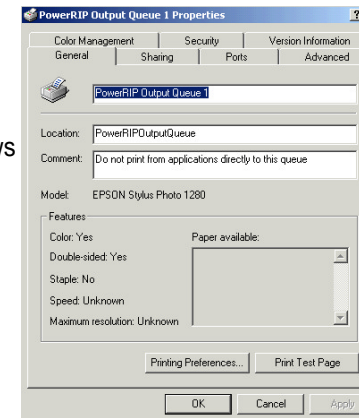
PowerRIP Output Queue 1 Properties ?

Color Management | Security | Version Information
General | Sharing | Ports | Advanced

PowerRIP Output Queue 1

Location: PowerRIPOutputQueue

Comment: Do not print from applications directly to this queue

Model: EPSON Stylus Photo 1280

Features

Color: Yes

Double-sided: Yes

Staple: No

Speed: Unknown

Maximum resolution: Unknown

Paper available:

Printing Preferences... Print Test Page

OK Cancel Apply

s